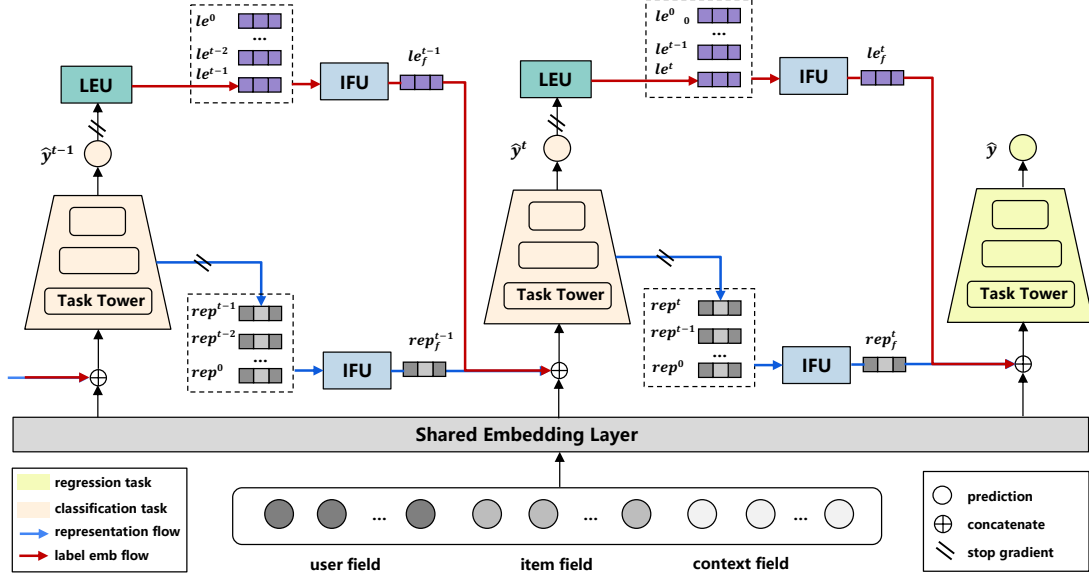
$le^0$
...
$le^{t-2}$
$le^{t-1}$

LEU

IFU

$le_f^{t-1}$

$\hat{y}^{t-1}$

Task Tower

$rep^{t-1}$
$rep^{t-2}$
...
$rep^0$

IFU

$rep_f^{t-1}$

$le^0$ 0
...
$le^{t-1}$
$le^t$

LEU

IFU

$le_f^t$

$\hat{y}^t$

Task Tower

$rep^t$
$rep^{t-1}$
...
$rep^0$

IFU

$rep_f^t$

$\hat{y}$

Task Tower

Shared Embedding Layer

regression task
classification task
representation flow
label emb flow

...
...
...

user field
item field
context field

prediction
concatenate
stop gradient